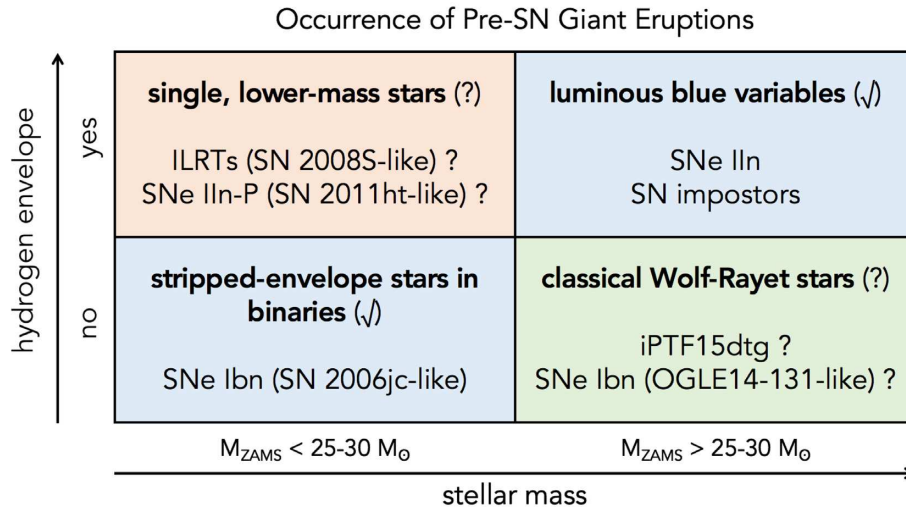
Occurrence of Pre-SN Giant Eruptions

hydrogen envelope

yes

no

| single, lower-mass stars (?) ILRTs (SN 2008S-like) ? SNe IIn-P (SN 2011ht-like) ? | luminous blue variables (√) SNe IIn SN impostors |
|---|---|
| stripped-envelope stars in binaries (√) SNe Ibn (SN 2006jc-like) | classical Wolf-Rayet stars (?) iPTF15dtg ? SNe Ibn (OGLE14-131-like) ? |

$M_{ZAMS}$ < 25-30 $M_{\odot}$

$M_{ZAMS}$ > 25-30 $M_{\odot}$

stellar mass